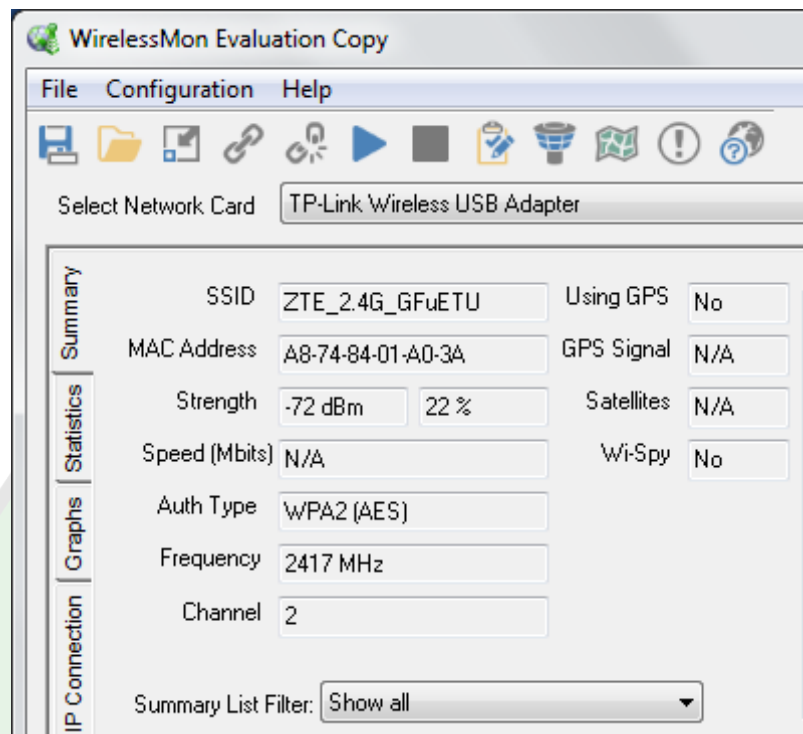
WirelessMon Evaluation Copy

File Configuration Help

Select Network Card TP-Link Wireless USB Adapter

Summary
Statistics
Graphs
IP Connection

SSID ZTE_2.4G_GFuETU
MAC Address A8-74-84-01-A0-3A
Strength -72 dBm 22 %
Speed (Mbits) N/A
Auth Type WPA2 (AES)
Frequency 2417 MHz
Channel 2

Using GPS No
GPS Signal N/A
Satellites N/A
Wi-Spy No

Summary List Filter: Show all